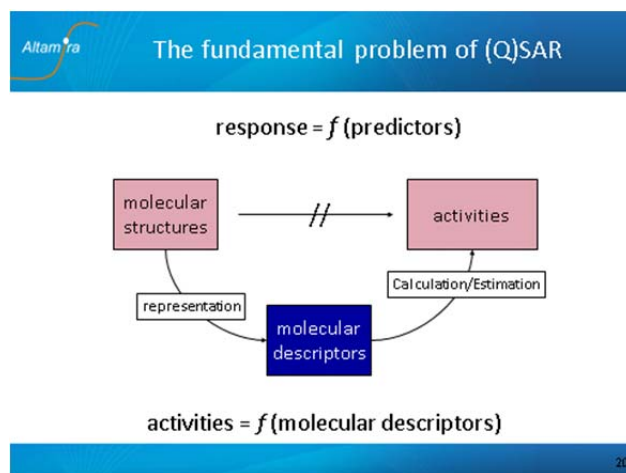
Altamira

The fundamental problem of (Q)SAR

response = $f$ (predictors)

molecular structures

activities

representation

molecular descriptors

Calculation/Estimation

activities = $f$ (molecular descriptors)

20